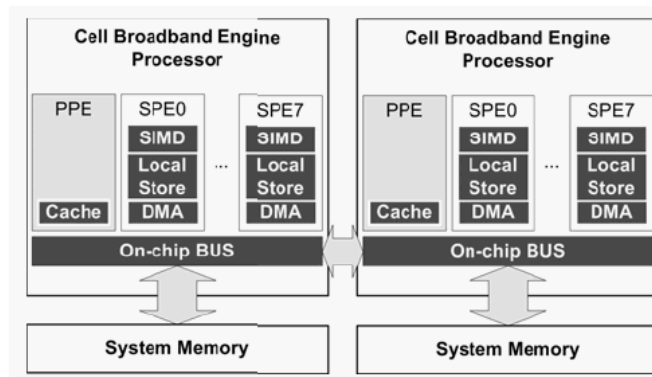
Cell Broadband Engine Processor

PPE
Cache

SPE0
SIMD
Local Store
DMA

...

SPE7
SIMD
Local Store
DMA

On-chip BUS

System Memory

Cell Broadband Engine Processor

PPE
Cache

SPE0
SIMD
Local Store
DMA

...

SPE7
SIMD
Local Store
DMA

On-chip BUS

System Memory